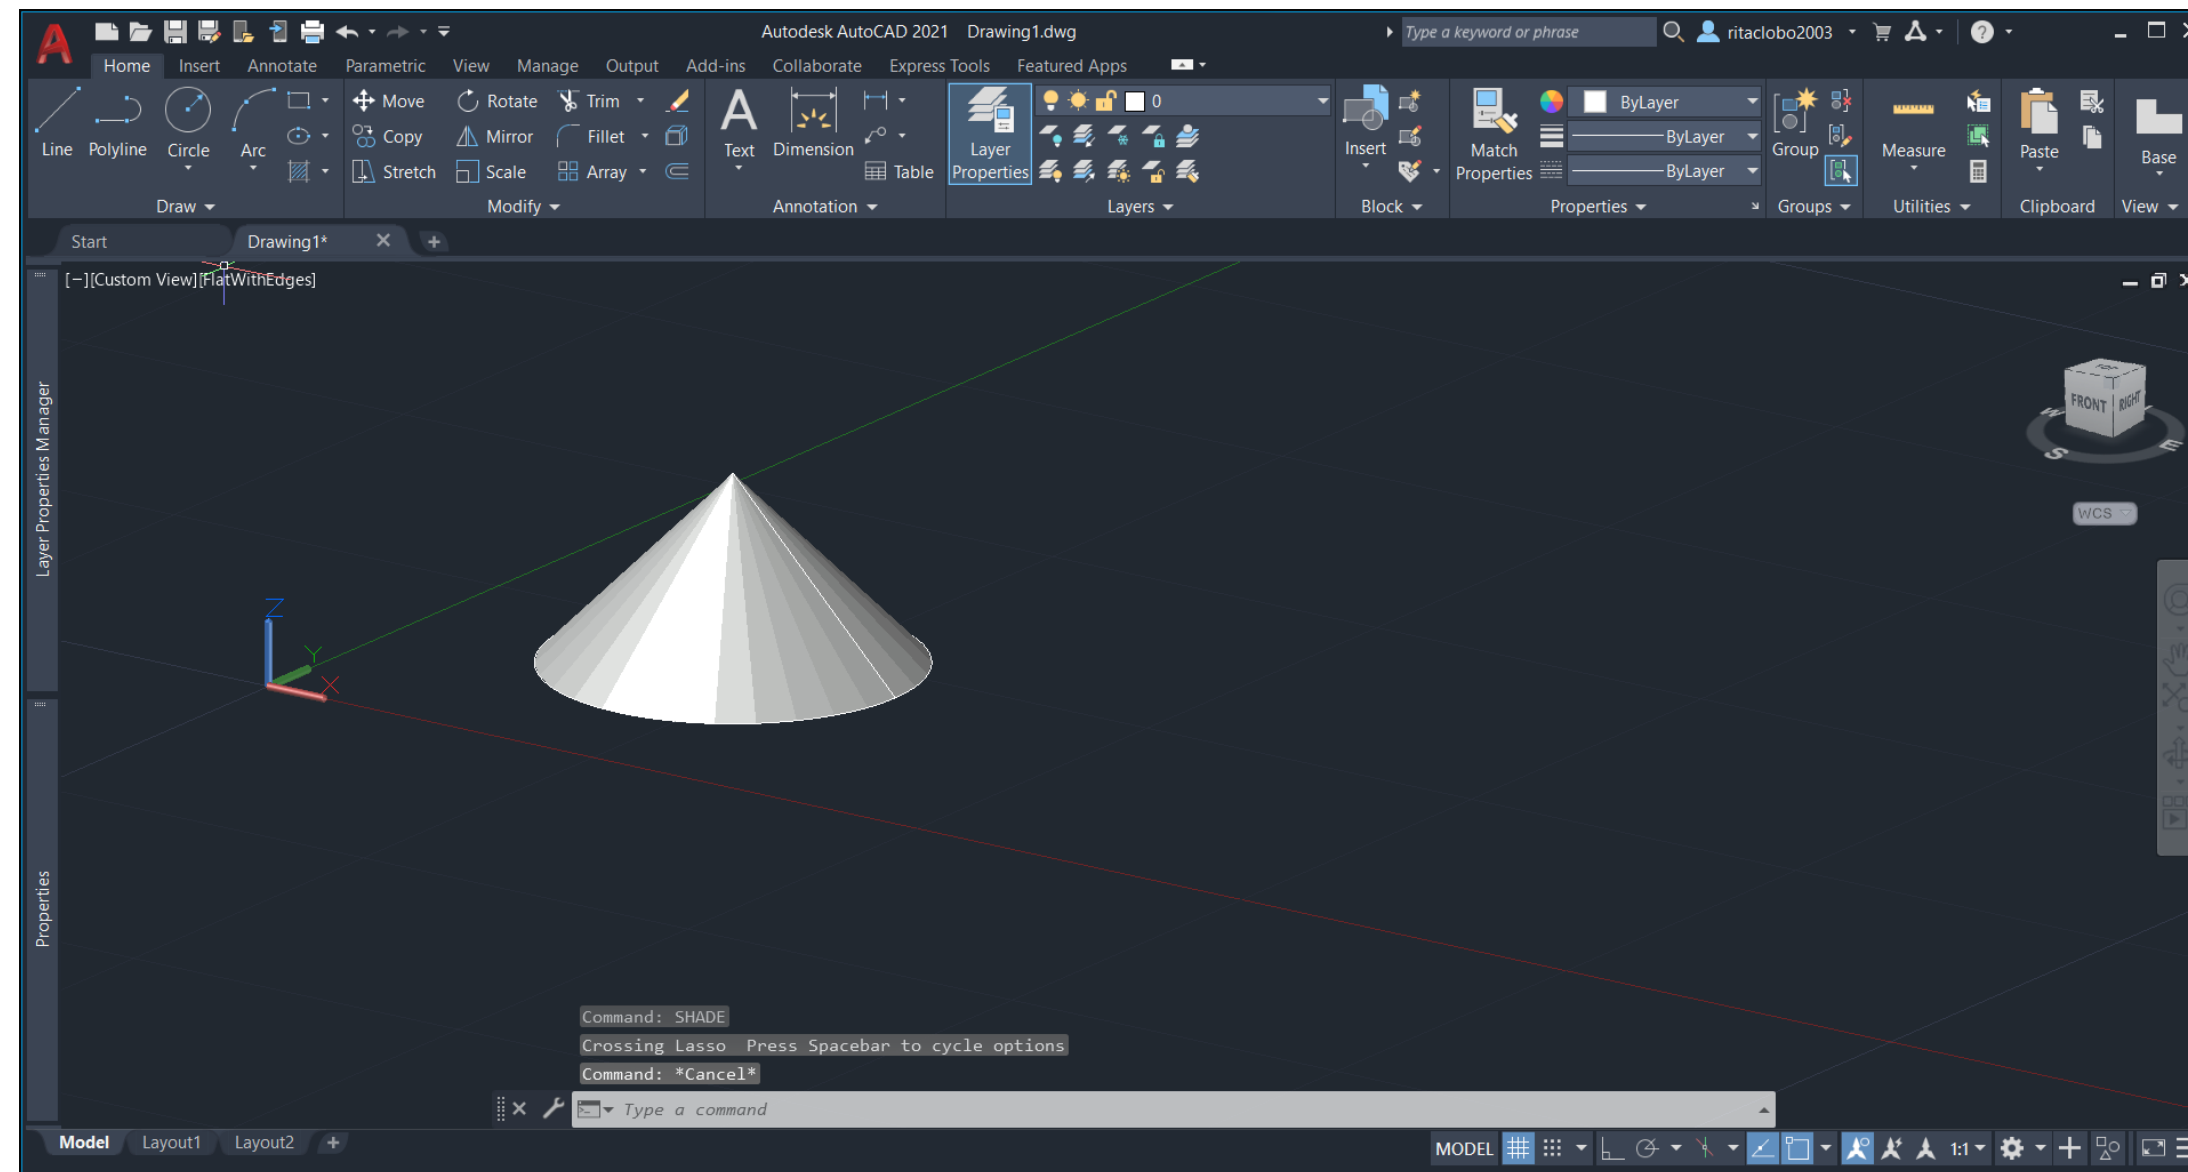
Autodesk AutoCAD 2021 Drawing1.dwg

Type a keyword or phrase

ritaclobo2003

Home Insert Annotate Parametric View Manage Output Add-ins Collaborate Express Tools Featured Apps

Line Polyline Circle Arc

Draw

Move Rotate Trim Copy Mirror Fillet Stretch Scale Array

Modify

Text Dimension Table

Annotation

Layer Properties

0

Layers

Insert

Block

Match Properties

ByLayer

ByLayer

ByLayer

Properties

Group

Groups

Measure

Utilities

Paste

Clipboard

Base

View

Start Drawing1*

[−][Custom View][FlatWithEdges]

Layer Properties Manager

Properties

FRONT RIGHT

S W E

WCS

Z Y X

Command: SHADE

Crossing Lasso Press Spacebar to cycle options

Command: *Cancel*

Type a command

Model Layout1 Layout2

MODEL 1:1